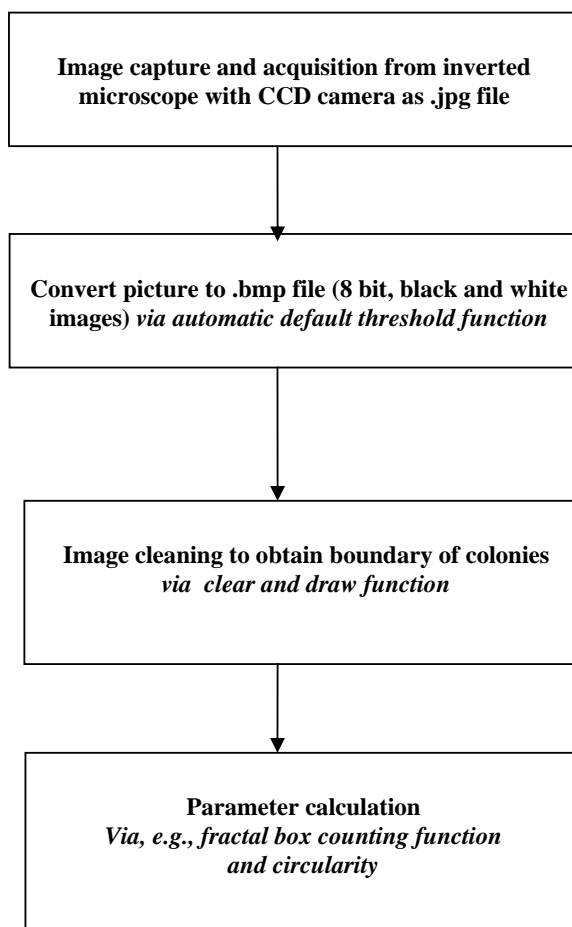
Image capture and acquisition from inverted microscope with CCD camera as .jpg file

Convert picture to .bmp file (8 bit, black and white images) *via automatic default threshold function*

Image cleaning to obtain boundary of colonies
*via clear and draw function*

Parameter calculation
*Via, e.g., fractal box counting function and circularity*